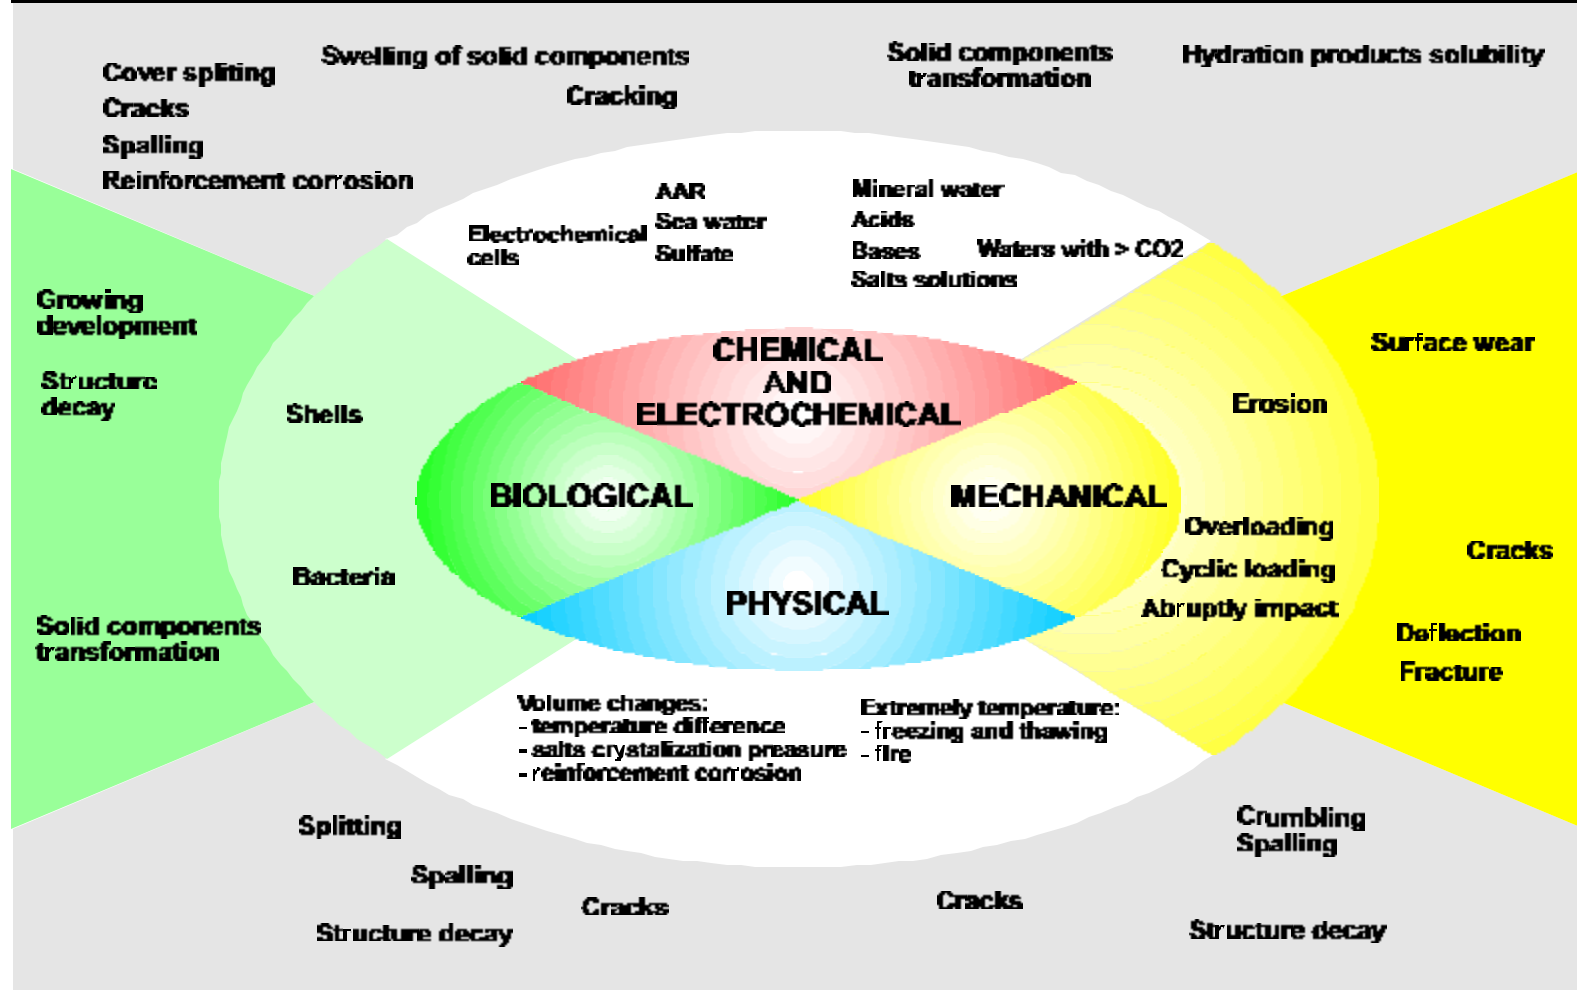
Cover spliting
Cracks
Spalling
Reinforcement corrosion

Swelling of solid components
Cracking

Solid components transformation

Hydration products solubility

Electrochemical cells

AAR
Sea water
Sulfate

Mineral water
Acids
Bases
Salts solutions

Waters with > CO2

Growing development

Structure decay

Shells

Bacteria

Solid components transformation

CHEMICAL AND ELECTROCHEMICAL

BIOLOGICAL

MECHANICAL

PHYSICAL

Surface wear

Erosion

Overloading
Cyclic loading
Abruptly impact

Cracks

Deflection
Fracture

Volume changes:
- temperature difference
- salts crystalization preasure
- reinforcement corrosion

Extremely temperature:
- freezing and thawing
- fire

Splitting

Spalling

Structure decay

Cracks

Cracks

Crumbling
Spalling

Structure decay